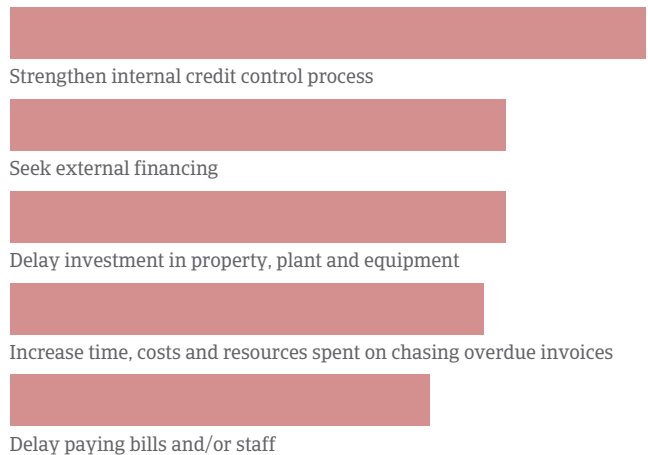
Strengthen internal credit control process

Seek external financing

Delay investment in property, plant and equipment

Increase time, costs and resources spent on chasing overdue invoices

Delay paying bills and/or staff